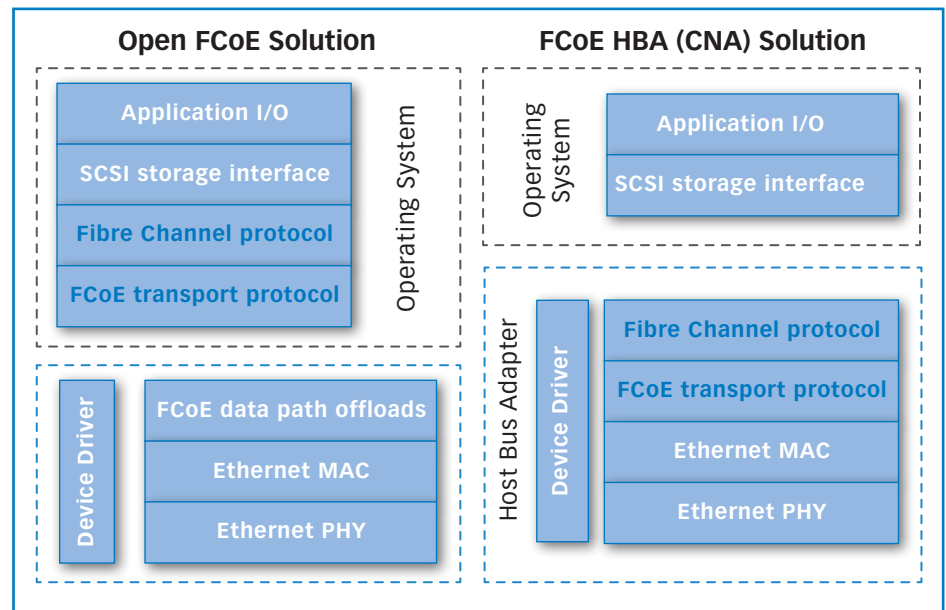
Open FCoE Solution

Application I/O

SCSI storage interface

Fibre Channel protocol

FCoE transport protocol

Operating System

Device Driver

FCoE data path offloads

Ethernet MAC

Ethernet PHY

FCoE HBA (CNA) Solution

Operating System

Application I/O

SCSI storage interface

Host Bus Adapter

Device Driver

Fibre Channel protocol

FCoE transport protocol

Ethernet MAC

Ethernet PHY